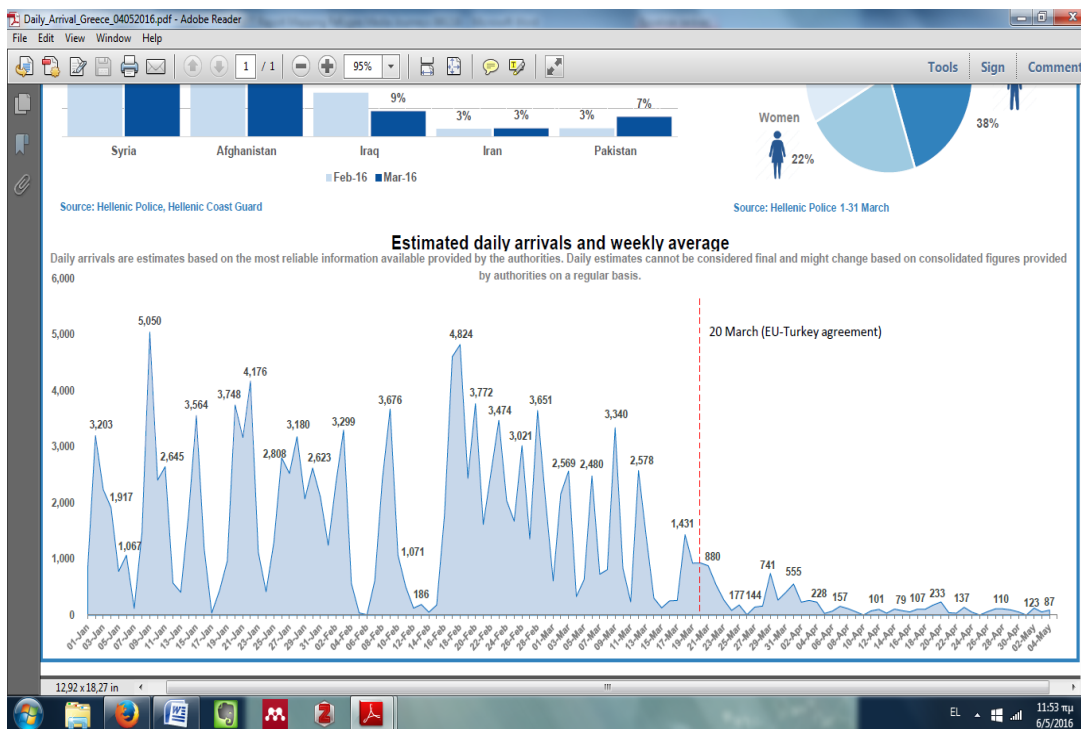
Daily_Arrival_Greece_04052016.pdf - Adobe Reader

File Edit View Window Help

1 / 1 95%

Tools Sign Comment

9% 3% 3% 3% 7%

Syria Afghanistan Iraq Iran Pakistan

Feb-16 Mar-16

Source: Hellenic Police, Hellenic Coast Guard

Women 22% 38%

Source: Hellenic Police 1-31 March

Estimated daily arrivals and weekly average

Daily arrivals are estimates based on the most reliable information available provided by the authorities. Daily estimates cannot be considered final and might change based on consolidated figures provided by authorities on a regular basis.

6,000
5,000
4,000
3,000
2,000
1,000
0

20 March (EU-Turkey agreement)

3,203 1,917 1,067 5,050 2,645 3,564 3,748 4,176 2,808 3,180 2,623 3,299 3,676 1,071 186 4,824 3,772 3,474 3,021 3,651 2,569 2,480 3,340 2,578 1,431 880 177 144 741 555 228 157 101 79 107 233 137 110 123 87

01-Jan 03-Jan 05-Jan 07-Jan 09-Jan 11-Jan 13-Jan 15-Jan 17-Jan 19-Jan 21-Jan 23-Jan 25-Jan 27-Jan 29-Jan 31-Jan 02-Feb 04-Feb 06-Feb 08-Feb 10-Feb 12-Feb 14-Feb 16-Feb 18-Feb 20-Feb 22-Feb 24-Feb 26-Feb 28-Feb 01-Mar 03-Mar 05-Mar 07-Mar 09-Mar 11-Mar 13-Mar 15-Mar 17-Mar 19-Mar 21-Mar 23-Mar 25-Mar 27-Mar 29-Mar 31-Mar 02-Apr 04-Apr 06-Apr 08-Apr 10-Apr 12-Apr 14-Apr 16-Apr 18-Apr 20-Apr 22-Apr 24-Apr 26-Apr 28-Apr 30-Apr 02-May 04-May

12,92 x 18,27 in

EL 11:53 πμ 6/5/2016